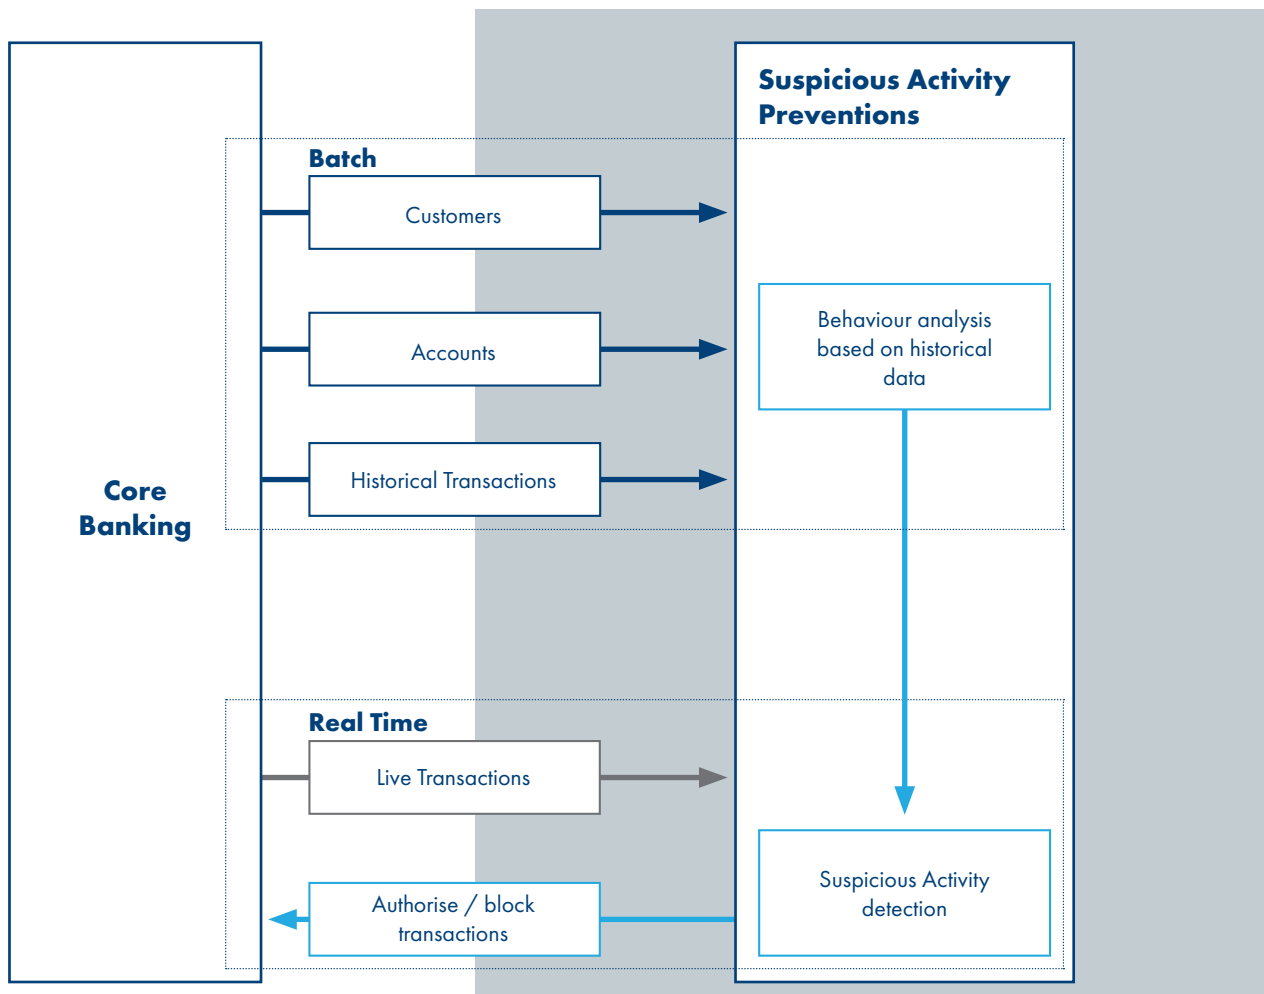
Core Banking

Suspicious Activity Preventions

Batch

Customers

Accounts

Historical Transactions

Behaviour analysis based on historical data

Real Time

Live Transactions

Authorise / block transactions

Suspicious Activity detection